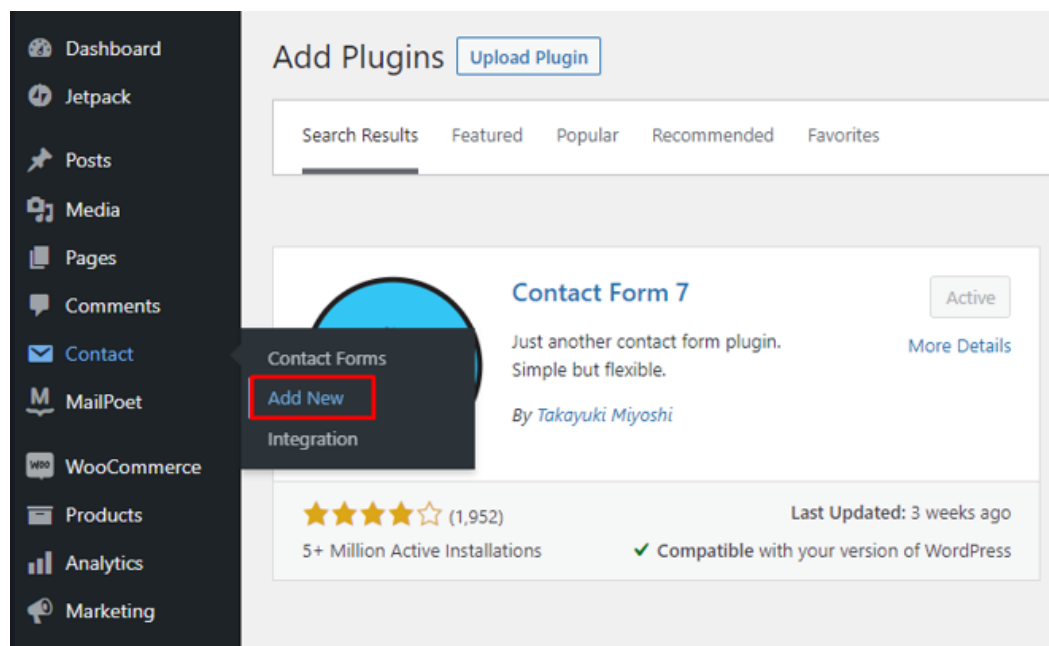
Dashboard
Jetpack
Posts
Media
Pages
Comments
Contact
MailPoet
WooCommerce
Products
Analytics
Marketing

Contact Forms
Add New
Integration

Add Plugins Upload Plugin

Search Results Featured Popular Recommended Favorites

Contact Form 7

Just another contact form plugin. Simple but flexible.

By Takayuki Miyoshi

Active
More Details

(1,952)
5+ Million Active Installations

Last Updated: 3 weeks ago
✓ Compatible with your version of WordPress